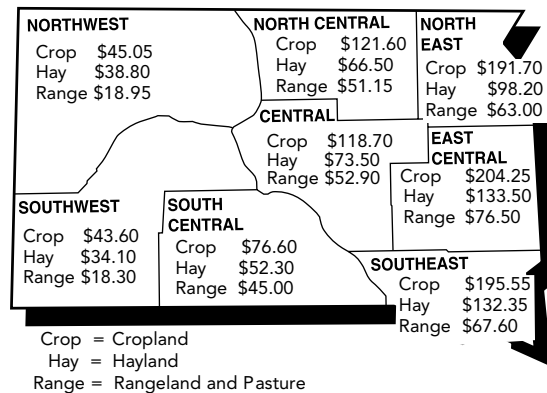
NORTHWEST
Crop $45.05
Hay $38.80
Range $18.95

NORTH CENTRAL
Crop $121.60
Hay $66.50
Range $51.15

NORTH EAST
Crop $191.70
Hay $98.20
Range $63.00

CENTRAL
Crop $118.70
Hay $73.50
Range $52.90

EAST CENTRAL
Crop $204.25
Hay $133.50
Range $76.50

SOUTHWEST
Crop $43.60
Hay $34.10
Range $18.30

SOUTH CENTRAL
Crop $76.60
Hay $52.30
Range $45.00

SOUTHEAST
Crop $195.55
Hay $132.35
Range $67.60

Crop = Cropland
Hay = Hayland
Range = Rangeland and Pasture